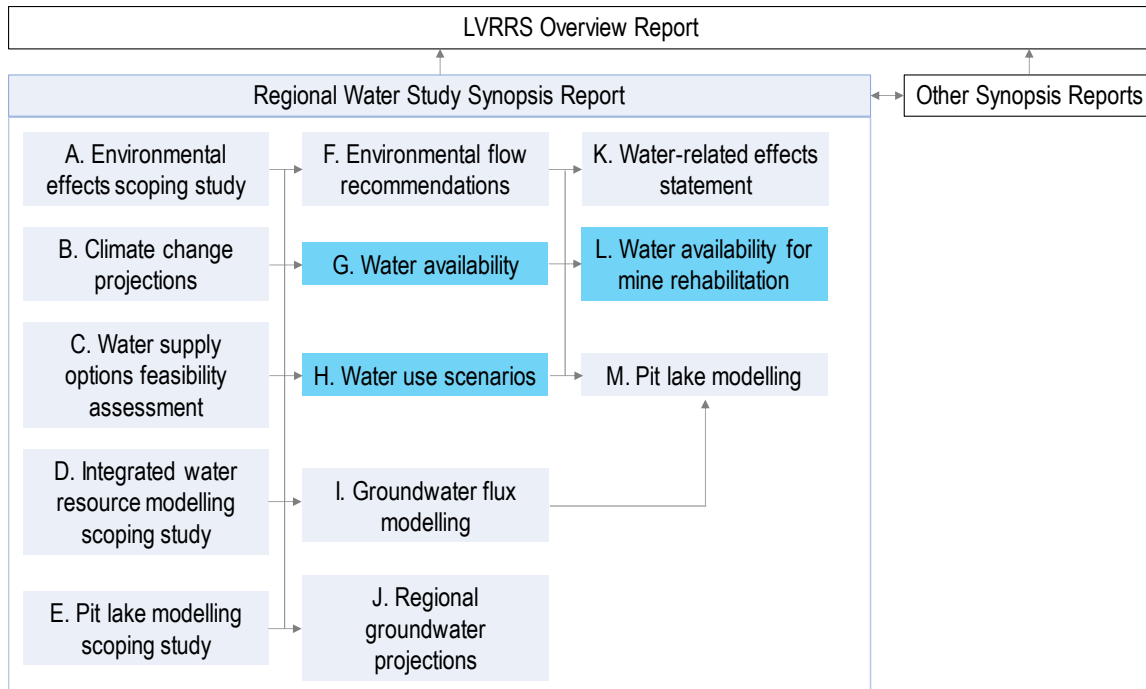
LVRRS Overview Report

Regional Water Study Synopsis Report

Other Synopsis Reports

A. Environmental effects scoping study

B. Climate change projections

C. Water supply options feasibility assessment

D. Integrated water resource modelling scoping study

E. Pit lake modelling scoping study

F. Environmental flow recommendations

G. Water availability

H. Water use scenarios

I. Groundwater flux modelling

J. Regional groundwater projections

K. Water-related effects statement

L. Water availability for mine rehabilitation

M. Pit lake modelling